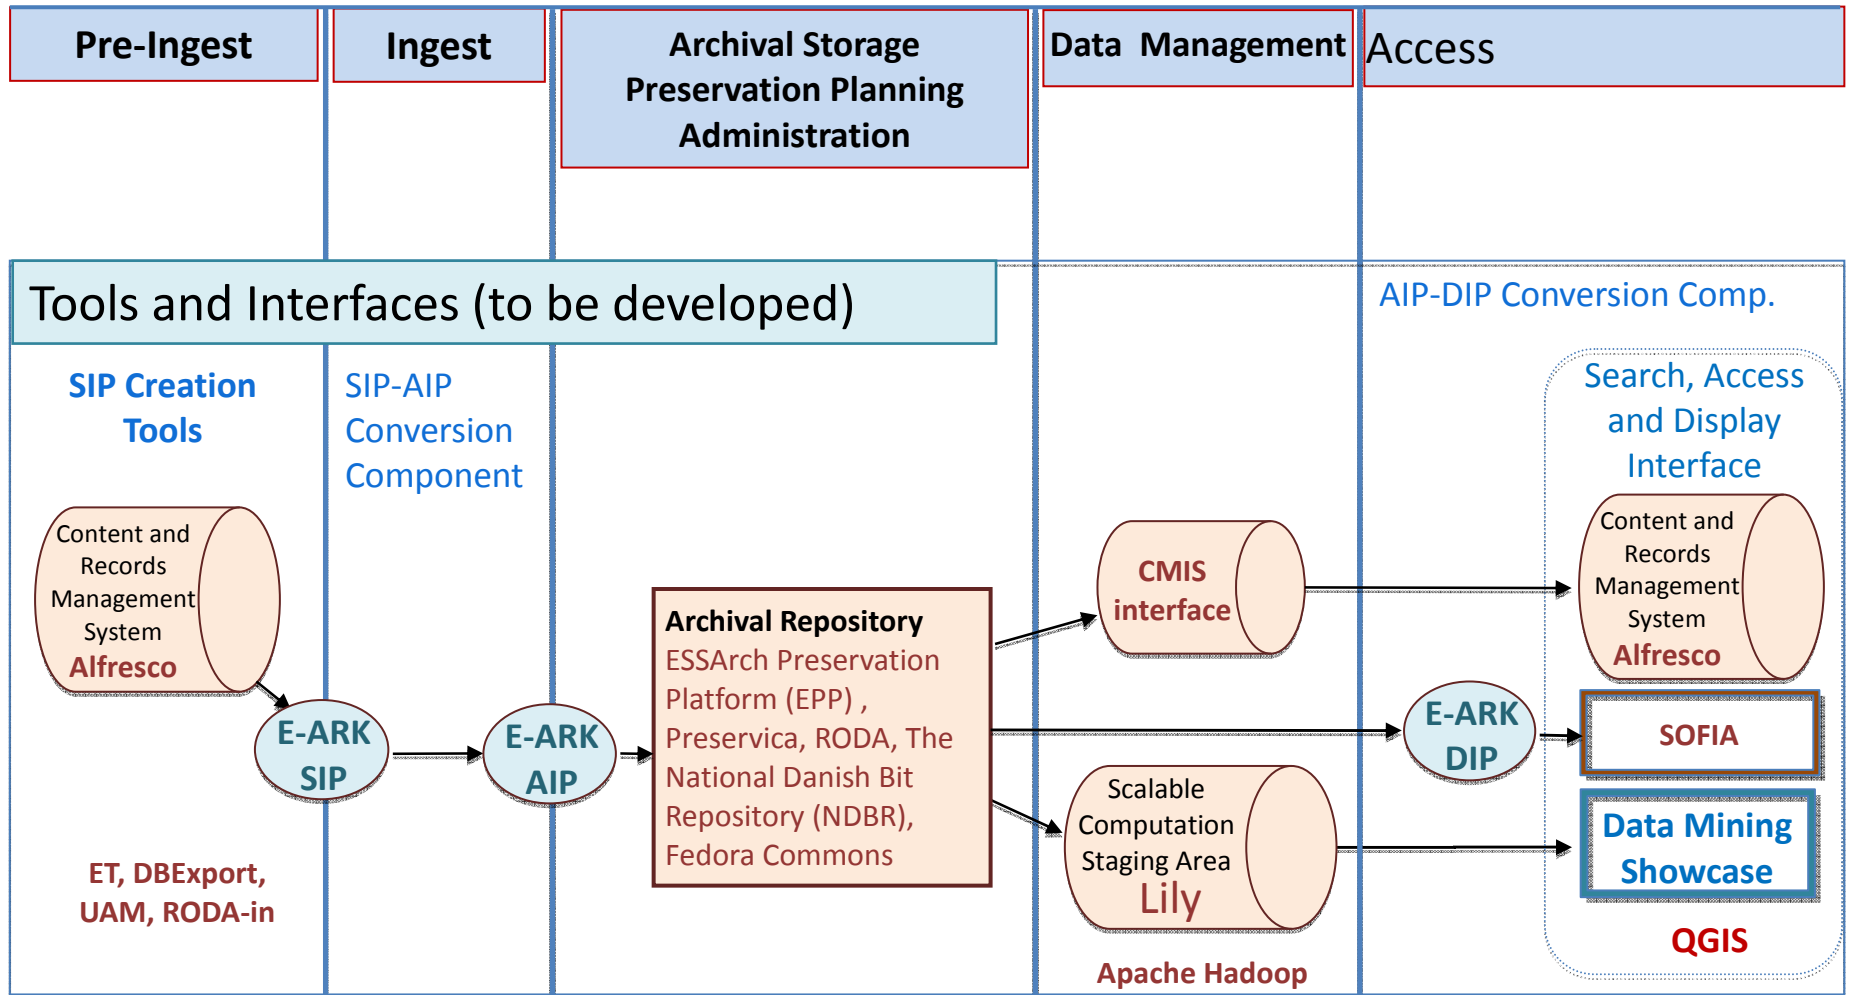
Pre-Ingest

Ingest

Archival Storage
Preservation Planning
Administration

Data Management

Access

Tools and Interfaces (to be developed)

AIP-DIP Conversion Comp.

SIP Creation Tools

SIP-AIP Conversion Component

Search, Access and Display Interface

Content and Records Management System
Alfresco

E-ARK SIP

E-ARK AIP

Archival Repository
ESSArch Preservation Platform (EPP) , Preservica, RODA, The National Danish Bit Repository (NDBR), Fedora Commons

CMIS interface

Content and Records Management System
Alfresco

E-ARK DIP

SOFIA

Scalable Computation Staging Area
Lily

Data Mining Showcase

ET, DBExport, UAM, RODA-in

QGIS

Apache Hadoop